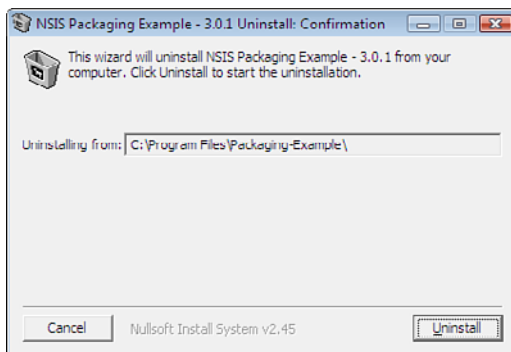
NSIS Packaging Example - 3.0.1 Uninstall: Confirmation

This wizard will uninstall NSIS Packaging Example - 3.0.1 from your computer. Click Uninstall to start the uninstallation.

Uninstalling from: C:\Program Files\Packaging-Example\

Cancel

Nullsoft Install System v2.45

Uninstall